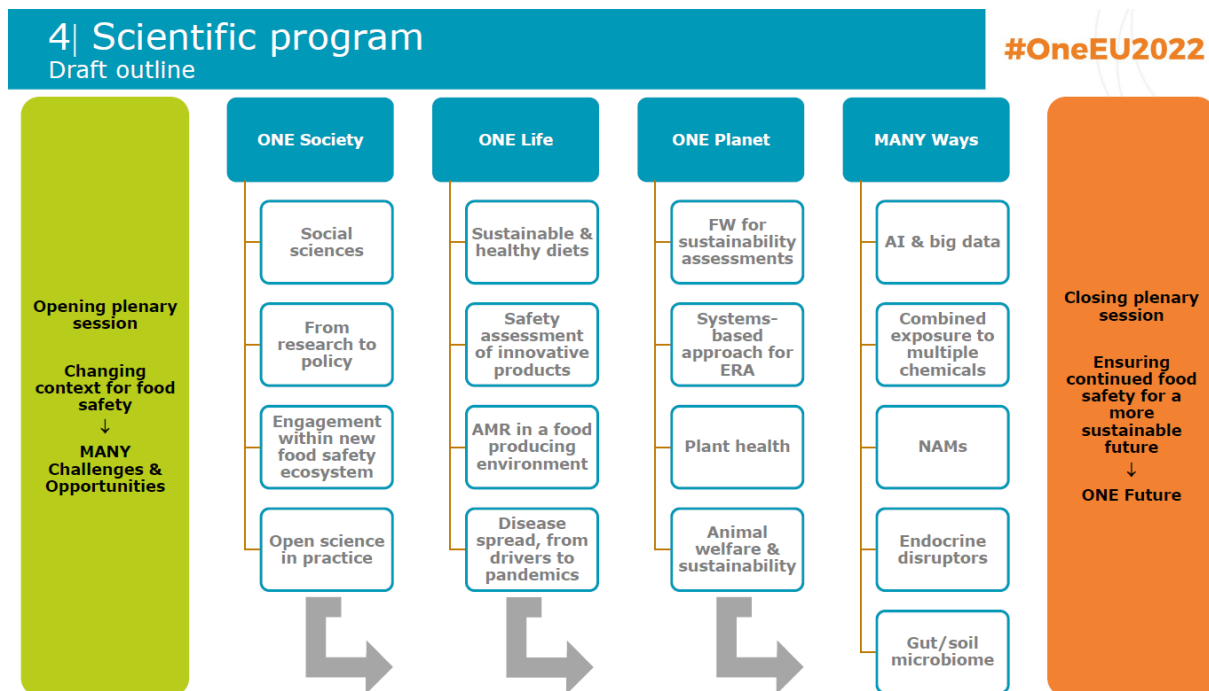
4| Scientific program
Draft outline

#OneEU2022

Opening plenary session

Changing context for food safety
↓
MANY Challenges & Opportunities

ONE Society

Social sciences

From research to policy

Engagement within new food safety ecosystem

Open science in practice

ONE Life

Sustainable & healthy diets

Safety assessment of innovative products

AMR in a food producing environment

Disease spread, from drivers to pandemics

ONE Planet

FW for sustainability assessments

Systems-based approach for ERA

Plant health

Animal welfare & sustainability

MANY Ways

AI & big data

Combined exposure to multiple chemicals

NAMs

Endocrine disruptors

Gut/soil microbiome

Closing plenary session

Ensuring continued food safety for a more sustainable future
↓
ONE Future